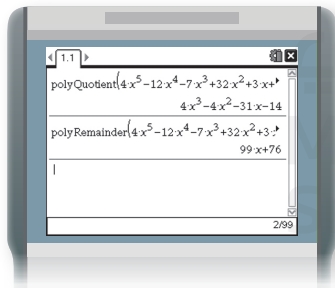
1.1

polyQuotient$\left(4 \cdot x^5-12 \cdot x^4-7 \cdot x^3+32 \cdot x^2+3 \cdot x+\right.$

$4 \cdot x^3-4 \cdot x^2-31 \cdot x-14$

polyRemainder$\left(4 \cdot x^5-12 \cdot x^4-7 \cdot x^3+32 \cdot x^2+3 \cdot\right.$

$99 \cdot x+76$

2/99